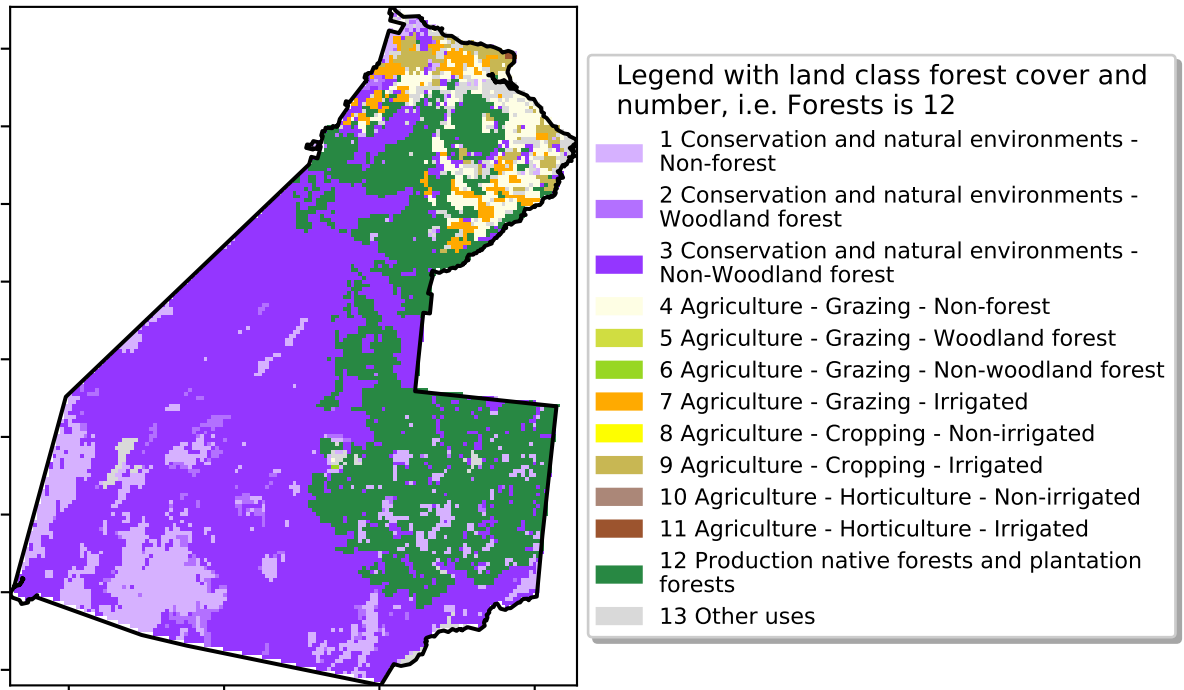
Legend with land class forest cover and number, i.e. Forests is 12

1 Conservation and natural environments - Non-forest

2 Conservation and natural environments - Woodland forest

3 Conservation and natural environments - Non-Woodland forest

4 Agriculture - Grazing - Non-forest

5 Agriculture - Grazing - Woodland forest

6 Agriculture - Grazing - Non-woodland forest

7 Agriculture - Grazing - Irrigated

8 Agriculture - Cropping - Non-irrigated

9 Agriculture - Cropping - Irrigated

10 Agriculture - Horticulture - Non-irrigated

11 Agriculture - Horticulture - Irrigated

12 Production native forests and plantation forests

13 Other uses